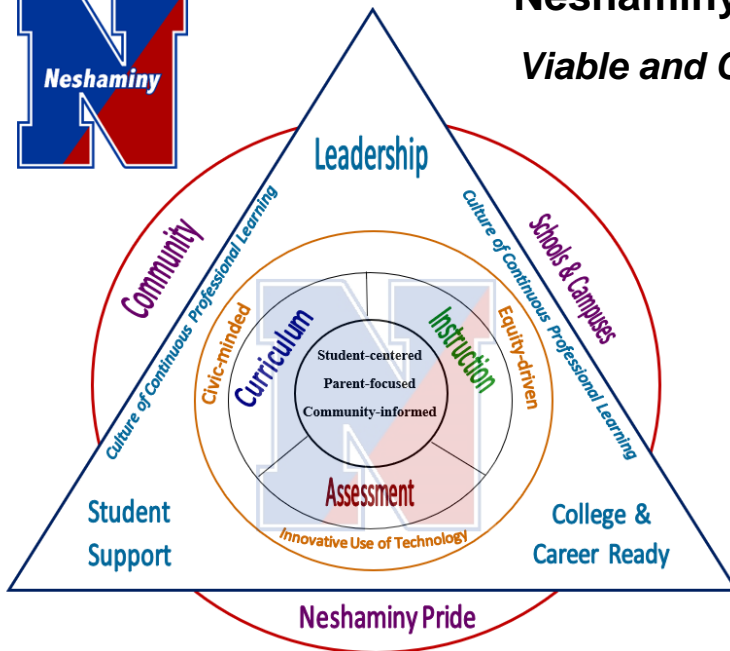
Neshaminy

Neshaminy

Viable and C

Leadership

Community

Schools & Campuses

Culture of Continuous Professional Learning

Culture of Continuous Professional Learning

Civic-minded

Equity-driven

Curriculum

Instruction

Student-centered

Parent-focused

Community-informed

Assessment

Innovative Use of Technology

Student Support

College & Career Ready

Neshaminy Pride